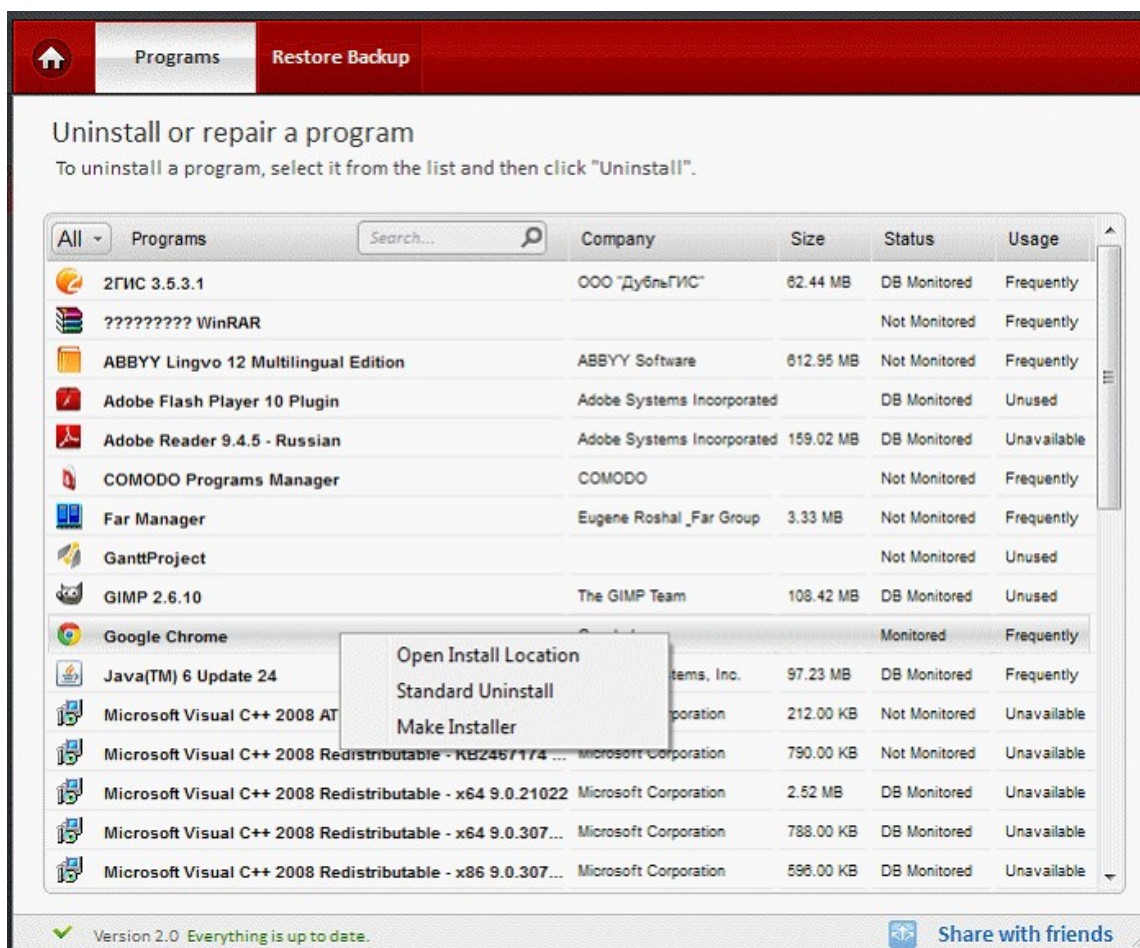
Programs Restore Backup

Uninstall or repair a program
To uninstall a program, select it from the list and then click "Uninstall".

| All | Programs | Search... | Company | Size | Status | Usage |
|---|---|---|---|---|---|---|
| | 2ГИС 3.5.3.1 | | ООО "ДубльГИС" | 62.44 MB | DB Monitored | Frequently |
| | ???????? WinRAR | | | | Not Monitored | Frequently |
| | ABBYY Lingvo 12 Multilingual Edition | | ABBYY Software | 612.95 MB | Not Monitored | Frequently |
| | Adobe Flash Player 10 Plugin | | Adobe Systems Incorporated | | DB Monitored | Unused |
| | Adobe Reader 9.4.5 - Russian | | Adobe Systems Incorporated | 159.02 MB | DB Monitored | Unavailable |
| | COMODO Programs Manager | | COMODO | | Not Monitored | Frequently |
| | Far Manager | | Eugene Roshal _Far Group | 3.33 MB | Not Monitored | Frequently |
| | GanttProject | | | | Not Monitored | Unused |
| | GIMP 2.6.10 | | The GIMP Team | 108.42 MB | DB Monitored | Unused |
| | Google Chrome | | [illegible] | | Monitored | Frequently |
| | Java(TM) 6 Update 24 | | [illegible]tems, Inc. | 97.23 MB | DB Monitored | Frequently |
| | Microsoft Visual C++ 2008 AT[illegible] | | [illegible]poration | 212.00 KB | Not Monitored | Unavailable |
| | Microsoft Visual C++ 2008 Redistributable - KB2467174 ... | | Microsoft Corporation | 790.00 KB | Not Monitored | Unavailable |
| | Microsoft Visual C++ 2008 Redistributable - x64 9.0.21022 | | Microsoft Corporation | 2.52 MB | DB Monitored | Unavailable |
| | Microsoft Visual C++ 2008 Redistributable - x64 9.0.307... | | Microsoft Corporation | 788.00 KB | DB Monitored | Unavailable |
| | Microsoft Visual C++ 2008 Redistributable - x86 9.0.307... | | Microsoft Corporation | 596.00 KB | DB Monitored | Unavailable |

Open Install Location
Standard Uninstall
Make Installer

Version 2.0 Everything is up to date.
Share with friends